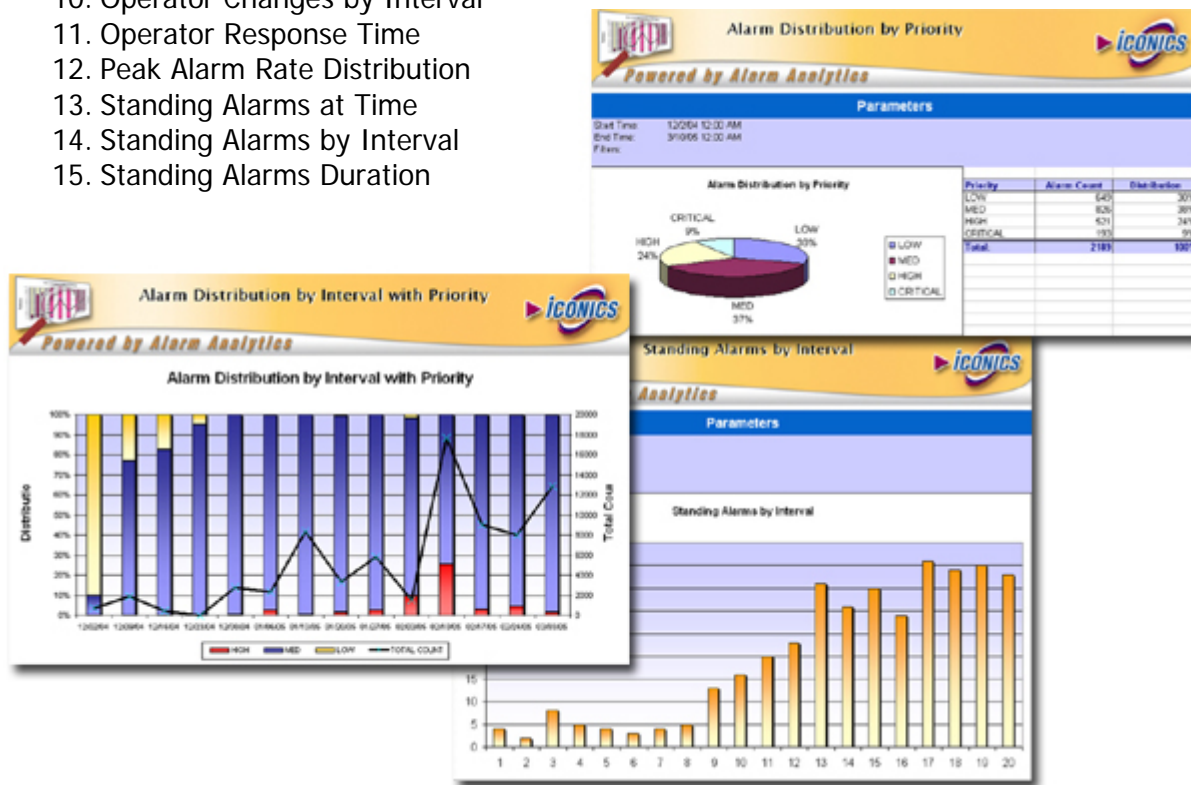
10. Operator Changes by Interval
11. Operator Response Time
12. Peak Alarm Rate Distribution
13. Standing Alarms at Time
14. Standing Alarms by Interval
15. Standing Alarms Duration

Alarm Distribution by Priority
ICONICS
Powered by Alarm Analytics
Parameters
Start Time: 12/2/04 12:00 AM
End Time: 3/10/05 12:00 AM
Filters:

Alarm Distribution by Priority
CRITICAL 9%
LOW 30%
HIGH 24%
MED 37%
LOW
MED
HIGH
CRITICAL

| Priority | Alarm Count | Distribution |
|---|---|---|
| LOW | 649 | 30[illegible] |
| MED | 826 | 38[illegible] |
| HIGH | 521 | 24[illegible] |
| CRITICAL | 193 | 9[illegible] |
| Total | 2189 | 100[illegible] |

Alarm Distribution by Interval with Priority
ICONICS
Powered by Alarm Analytics
Alarm Distribution by Interval with Priority
100% 90% 80% 70% 60% 50% 40% 30% 20% 10% 0%
Distributio
20000 18000 16000 14000 12000 10000 8000 6000 4000 2000 0
Total Cou
12/02/04 12/09/04 12/16/04 12/23/04 12/30/04 01/06/05 01/13/05 01/20/05 01/27/05 02/03/05 02/10/05 02/17/05 02/24/05 03/03/05
HIGH MED LOW TOTAL COUNT

Standing Alarms by Interval
ICONICS
Analytics
Parameters
Standing Alarms by Interval
15 10 5 0
1 2 3 4 5 6 7 8 9 10 11 12 13 14 15 16 17 18 19 20